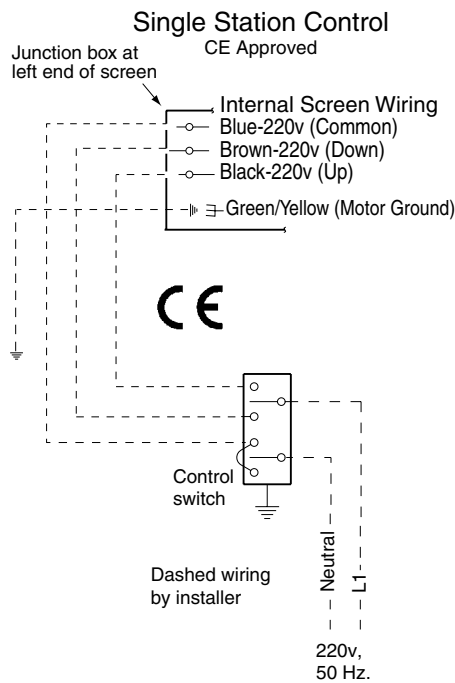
Single Station Control
CE Approved

Junction box at left end of screen

Internal Screen Wiring
Blue-220v (Common)
Brown-220v (Down)
Black-220v (Up)
Green/Yellow (Motor Ground)

CE

Control switch

Dashed wiring by installer

Neutral
L1

220v, 50 Hz.